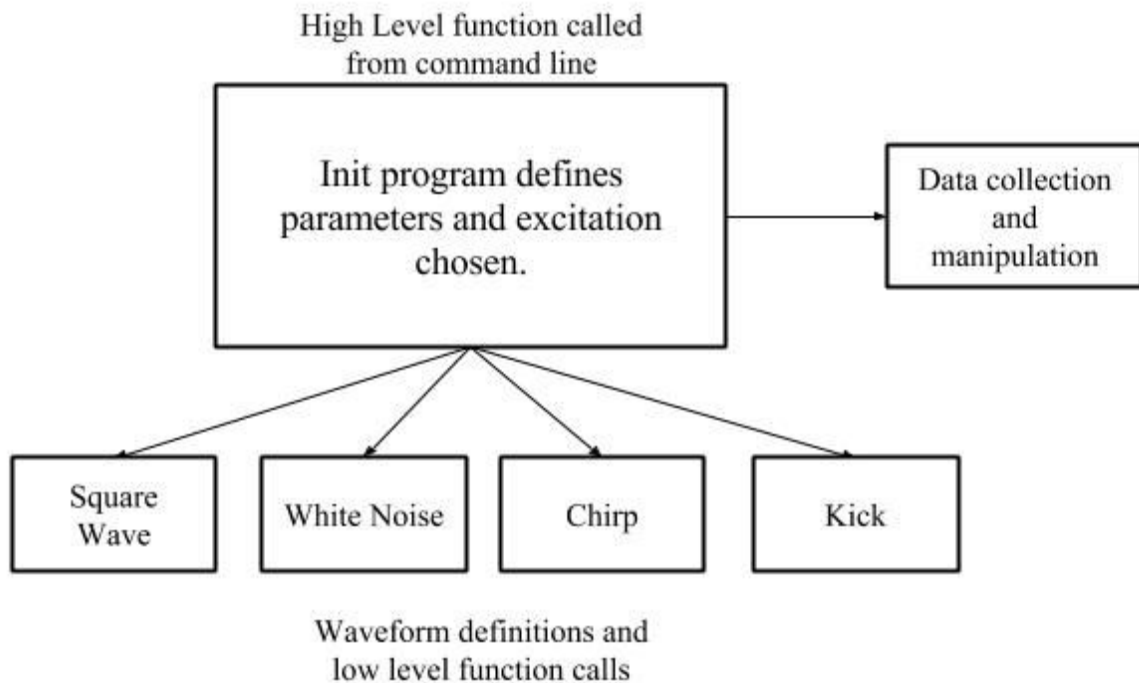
High Level function called from command line

Init program defines parameters and excitation chosen.

Data collection and manipulation

Square Wave

White Noise

Chirp

Kick

Waveform definitions and low level function calls